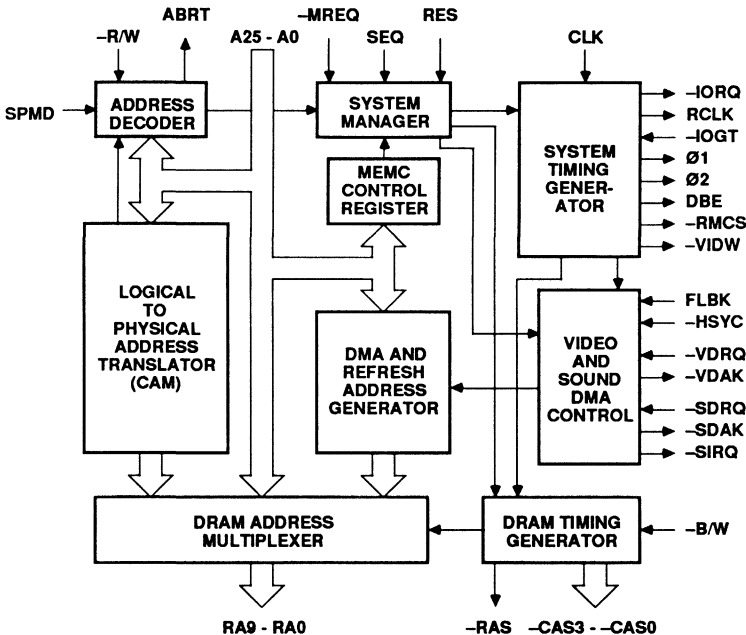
–R/W
ABRT
A25 - A0
–MREQ
SEQ
RES
CLK
SPMD
ADDRESS DECODER
SYSTEM MANAGER
SYSTEM TIMING GENERATOR
–IORQ
RCLK
–IOGT
Ø1
Ø2
DBE
–RMCS
–VIDW
MEMC CONTROL REGISTER
LOGICAL TO PHYSICAL ADDRESS TRANSLATOR (CAM)
DMA AND REFRESH ADDRESS GENERATOR
VIDEO AND SOUND DMA CONTROL
FLBK
–HSYC
–VDRQ
–VDAK
–SDRQ
–SDAK
–SIRQ
DRAM ADDRESS MULTIPLEXER
DRAM TIMING GENERATOR
–B/W
RA9 - RA0
–RAS
–CAS3 - –CAS0